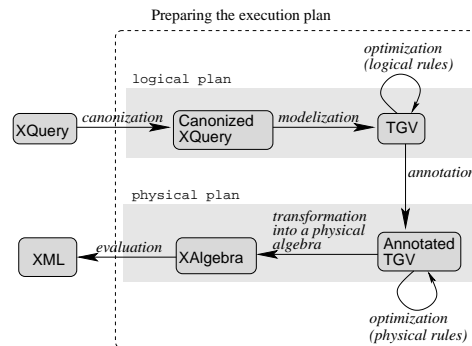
Preparing the execution plan

logical plan

optimization (logical rules)

XQuery

canonization

Canonized XQuery

modelization

TGV

annotation

physical plan

transformation into a physical algebra

XML

evaluation

XAlgebra

Annotated TGV

optimization (physical rules)